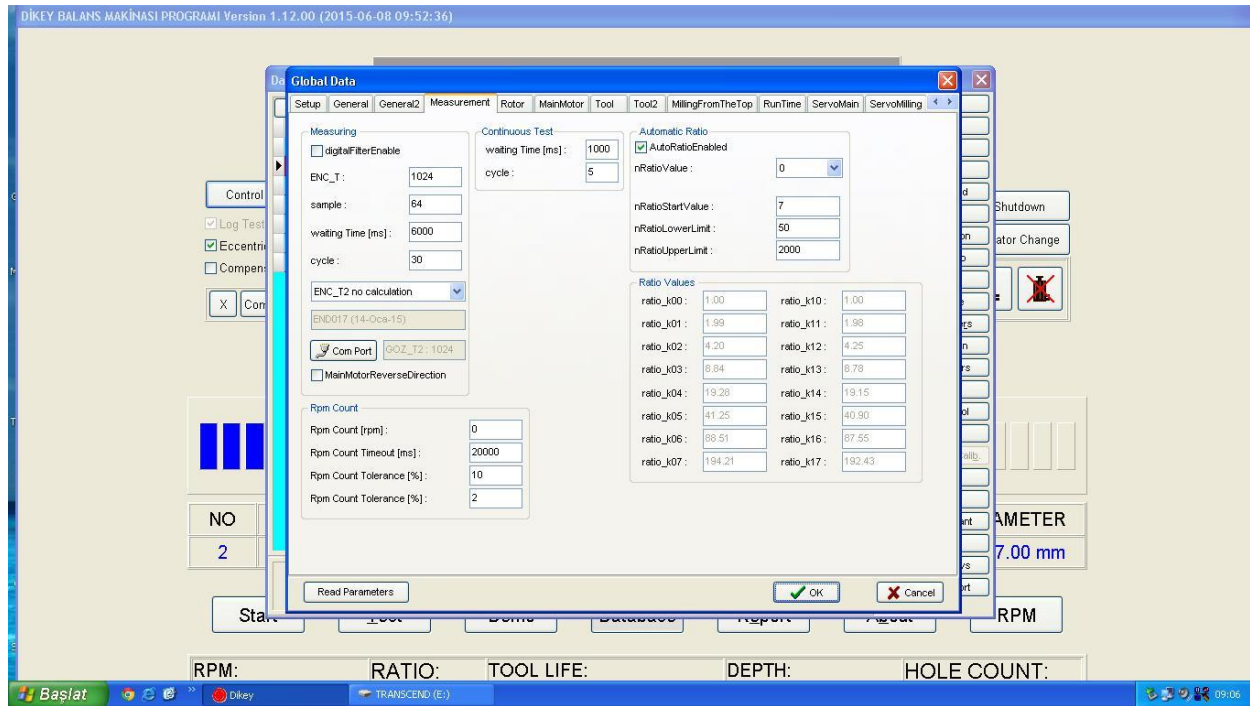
DİKEY BALANS MAKİNASI PROGRAMI Version 1.12.00 (2015-06-08 09:52:36)

Global Data

Setup | General | General2 | Measurement | Rotor | MainMotor | Tool | Tool2 | MillingFromTheTop | RunTime | ServoMain | ServoMilling

Measuring
digitalFilterEnable
ENC_T: 1024
sample: 64
waiting Time [ms]: 6000
cycle: 30
ENC_T2 no calculation
END017 (14-Oca-15)
Com Port
GOZ_T2: 1024
MainMotorReverseDirection

Continuous Test
waiting Time [ms]: 1000
cycle: 5

Automatic Ratio
AutoRatioEnabled
nRatioValue: 0
nRatioStartValue: 7
nRatioLowerLimit: 50
nRatioUpperLimit: 2000

Ratio Values
| | | | |
|---|---|---|---|
| ratio_k00: | 1.00 | ratio_k10: | 1.00 |
| ratio_k01: | 1.99 | ratio_k11: | 1.98 |
| ratio_k02: | 4.20 | ratio_k12: | 4.25 |
| ratio_k03: | 8.84 | ratio_k13: | 8.78 |
| ratio_k04: | 19.28 | ratio_k14: | 19.15 |
| ratio_k05: | 41.25 | ratio_k15: | 40.90 |
| ratio_k06: | 88.51 | ratio_k16: | 87.55 |
| ratio_k07: | 194.21 | ratio_k17: | 192.43 |

Rpm Count
Rpm Count [rpm]: 0
Rpm Count Timeout [ms]: 20000
Rpm Count Tolerance [%]: 10
Rpm Count Tolerance [%]: 2

Read Parameters
OK
Cancel

Control
Log Test
Eccentri
Compens
X Com
Shutdown
ator Change
NO
2
AMETER
7.00 mm
Sta
RPM

RPM: RATIO: TOOL LIFE: DEPTH: HOLE COUNT:

Başlat
Dikey
TRANSCEND (E:)
09:06